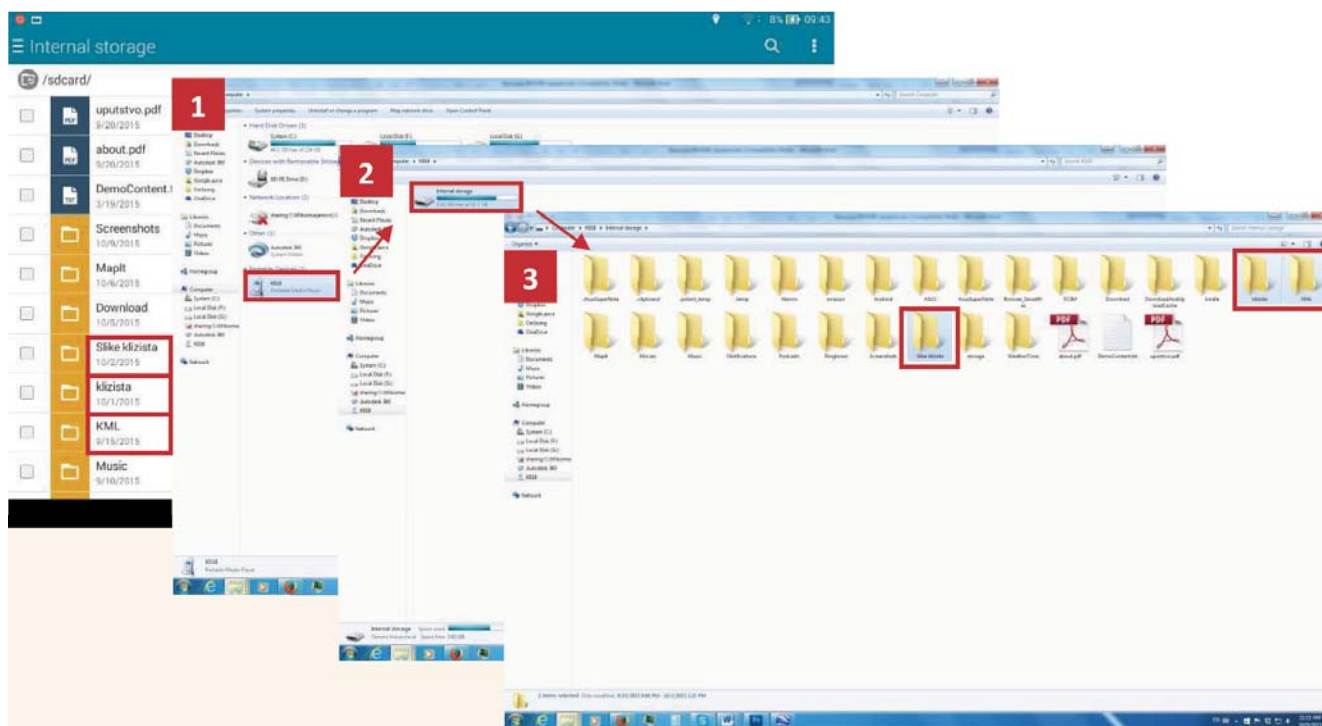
8% 09:43
Internal storage
/sdcard/
uputstvo.pdf
9/28/2015
about.pdf
9/28/2015
DemoContent.
3/19/2015
Screenshots
10/9/2015
MapIt
10/6/2015
Download
10/5/2015
Slike klizista
10/2/2015
klizista
10/1/2015
KML
9/16/2015
Music
9/10/2015

1
Hard Disk Drives (3)
System (C:)
Local Disk (F:)
Local Disk (G:)
Devices with Removable Storage
Network Location (2)
Other (1)
Portable Devices (1)

2
Internal storage

3
Computer ▸ KK8 ▸ Internal storage
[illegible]